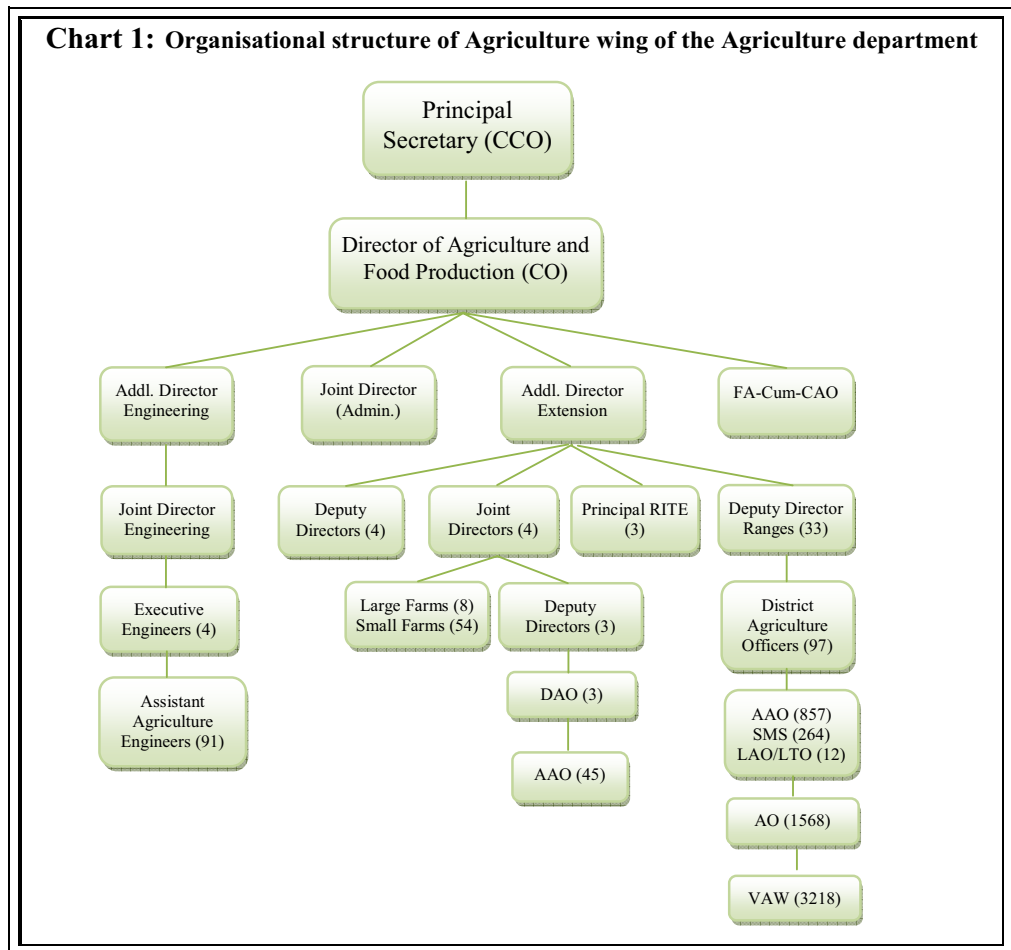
Chart 1: Organisational structure of Agriculture wing of the Agriculture department

Principal Secretary (CCO)

Director of Agriculture and Food Production (CO)

Addl. Director Engineering

Joint Director (Admin.)

Addl. Director Extension

FA-Cum-CAO

Joint Director Engineering

Executive Engineers (4)

Assistant Agriculture Engineers (91)

Deputy Directors (4)

Joint Directors (4)

Principal RITE (3)

Deputy Director Ranges (33)

Large Farms (8) Small Farms (54)

Deputy Directors (3)

DAO (3)

AAO (45)

District Agriculture Officers (97)

AAO (857) SMS (264) LAO/LTO (12)

AO (1568)

VAW (3218)